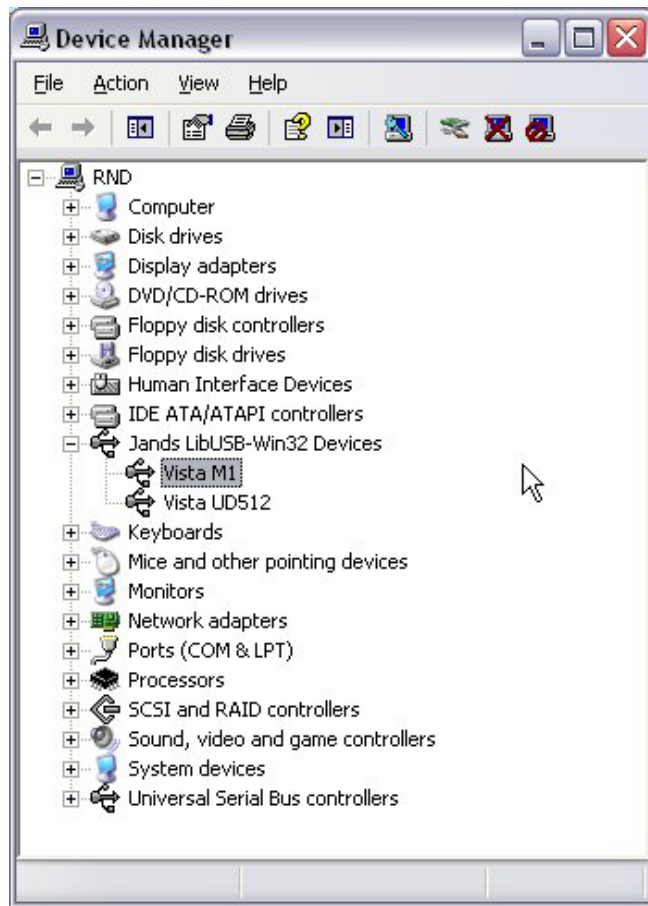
Device Manager

File Action View Help

RND
Computer
Disk drives
Display adapters
DVD/CD-ROM drives
Floppy disk controllers
Floppy disk drives
Human Interface Devices
IDE ATA/ATAPI controllers
Jands LibUSB-Win32 Devices
Vista M1
Vista UD512
Keyboards
Mice and other pointing devices
Monitors
Network adapters
Ports (COM & LPT)
Processors
SCSI and RAID controllers
Sound, video and game controllers
System devices
Universal Serial Bus controllers